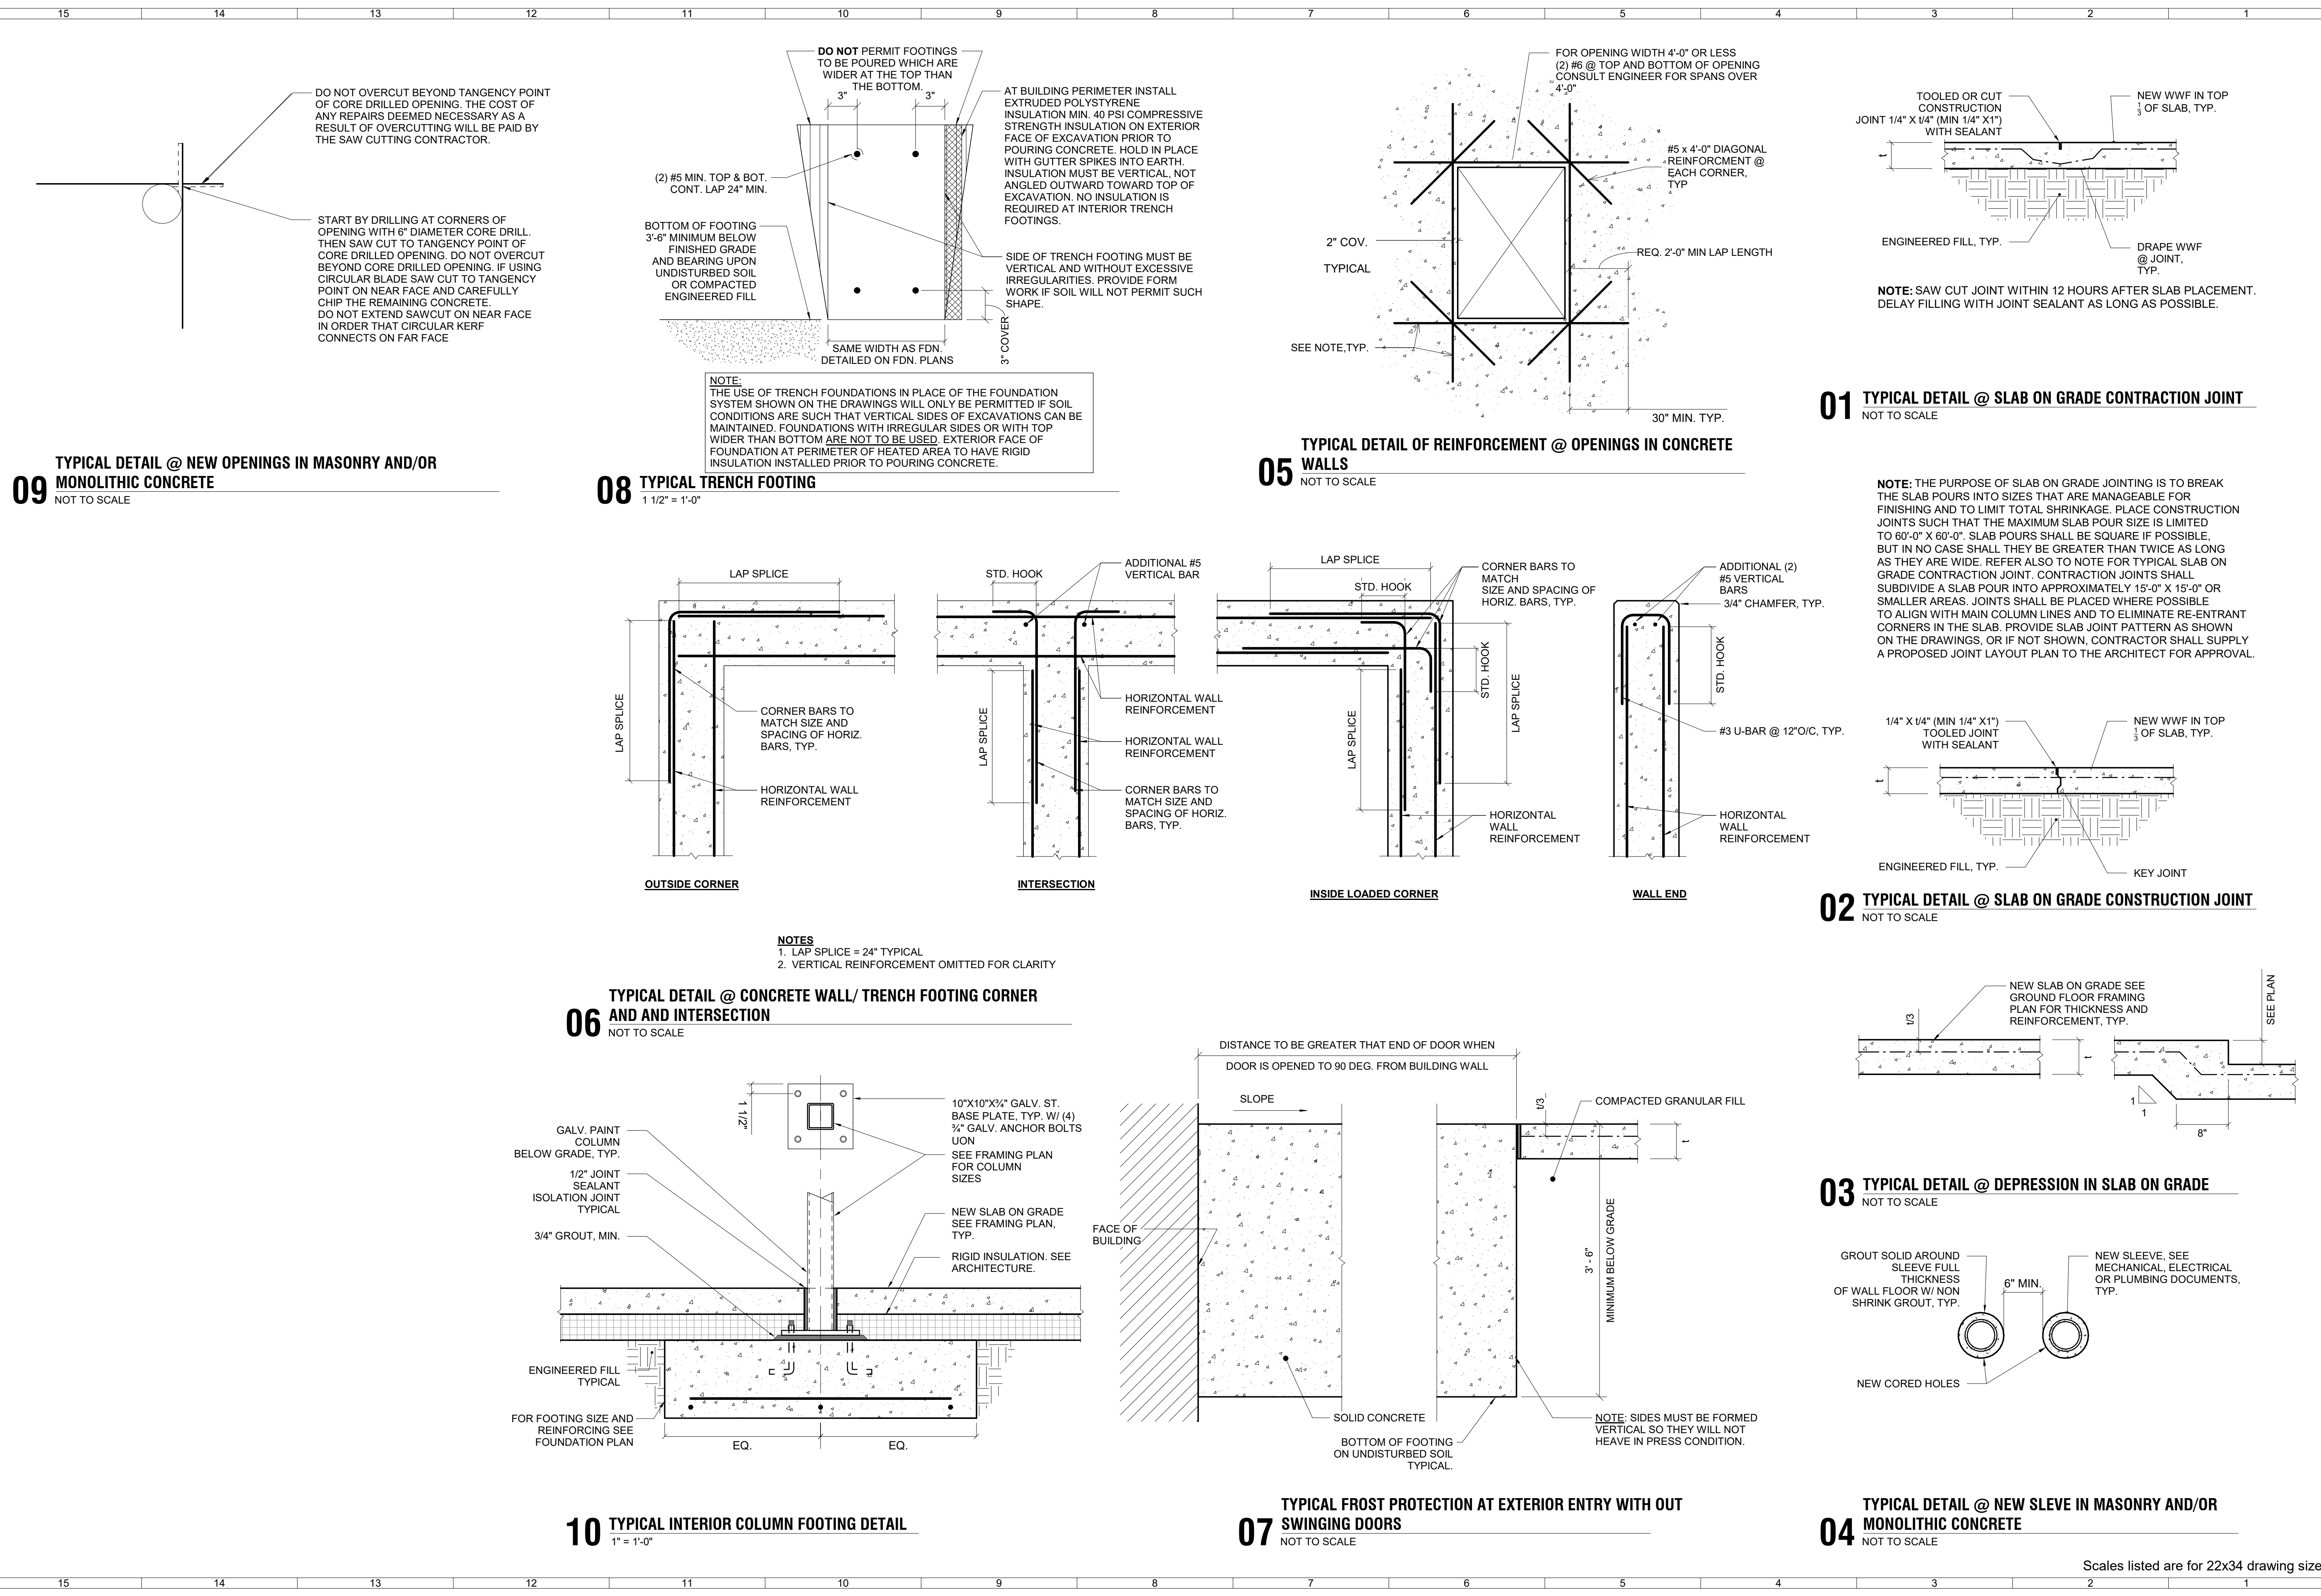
15 14 13 12 11 10 9 8 7 6 5 4 3 2 1

DO NOT OVERCUT BEYOND TANGENCY POINT OF CORE DRILLED OPENING. THE COST OF ANY REPAIRS DEEMED NECESSARY AS A RESULT OF OVERCUTTING WILL BE PAID BY THE SAW CUTTING CONTRACTOR.

START BY DRILLING AT CORNERS OF OPENING WITH 6" DIAMETER CORE DRILL. THEN SAW CUT TO TANGENCY POINT OF CORE DRILLED OPENING. DO NOT OVERCUT BEYOND CORE DRILLED OPENING. IF USING CIRCULAR BLADE SAW CUT TO TANGENCY POINT ON NEAR FACE AND CAREFULLY CHIP THE REMAINING CONCRETE. DO NOT EXTEND SAWCUT ON NEAR FACE IN ORDER THAT CIRCULAR KERF CONNECTS ON FAR FACE

09 TYPICAL DETAIL @ NEW OPENINGS IN MASONRY AND/OR MONOLITHIC CONCRETE
NOT TO SCALE

DO NOT PERMIT FOOTINGS TO BE POURED WHICH ARE WIDER AT THE TOP THAN THE BOTTOM.
3" 3"
AT BUILDING PERIMETER INSTALL EXTRUDED POLYSTYRENE INSULATION MIN. 40 PSI COMPRESSIVE STRENGTH INSULATION ON EXTERIOR FACE OF EXCAVATION PRIOR TO POURING CONCRETE. HOLD IN PLACE WITH GUTTER SPIKES INTO EARTH. INSULATION MUST BE VERTICAL, NOT ANGLED OUTWARD TOWARD TOP OF EXCAVATION. NO INSULATION IS REQUIRED AT INTERIOR TRENCH FOOTINGS.
(2) #5 MIN. TOP & BOT. CONT. LAP 24" MIN.
BOTTOM OF FOOTING 3'-6" MINIMUM BELOW FINISHED GRADE AND BEARING UPON UNDISTURBED SOIL OR COMPACTED ENGINEERED FILL
SIDE OF TRENCH FOOTING MUST BE VERTICAL AND WITHOUT EXCESSIVE IRREGULARITIES. PROVIDE FORM WORK IF SOIL WILL NOT PERMIT SUCH SHAPE.
3" COVER
SAME WIDTH AS FDN. DETAILED ON FDN. PLANS
NOTE:
THE USE OF TRENCH FOUNDATIONS IN PLACE OF THE FOUNDATION SYSTEM SHOWN ON THE DRAWINGS WILL ONLY BE PERMITTED IF SOIL CONDITIONS ARE SUCH THAT VERTICAL SIDES OF EXCAVATIONS CAN BE MAINTAINED. FOUNDATIONS WITH IRREGULAR SIDES OR WITH TOP WIDER THAN BOTTOM ARE NOT TO BE USED. EXTERIOR FACE OF FOUNDATION AT PERIMETER OF HEATED AREA TO HAVE RIGID INSULATION INSTALLED PRIOR TO POURING CONCRETE.

08 TYPICAL TRENCH FOOTING
1 1/2" = 1'-0"

FOR OPENING WIDTH 4'-0" OR LESS (2) #6 @ TOP AND BOTTOM OF OPENING CONSULT ENGINEER FOR SPANS OVER 4'-0"
#5 x 4'-0" DIAGONAL REINFORCMENT @ EACH CORNER, TYP
2" COV.
TYPICAL
REQ. 2'-0" MIN LAP LENGTH
SEE NOTE,TYP.
30" MIN. TYP.

05 TYPICAL DETAIL OF REINFORCEMENT @ OPENINGS IN CONCRETE WALLS
NOT TO SCALE

TOOLED OR CUT CONSTRUCTION JOINT 1/4" X t/4" (MIN 1/4" X1") WITH SEALANT
NEW WWF IN TOP $\frac{1}{3}$ OF SLAB, TYP.
t
ENGINEERED FILL, TYP.
DRAPE WWF @ JOINT, TYP.
NOTE: SAW CUT JOINT WITHIN 12 HOURS AFTER SLAB PLACEMENT. DELAY FILLING WITH JOINT SEALANT AS LONG AS POSSIBLE.

01 TYPICAL DETAIL @ SLAB ON GRADE CONTRACTION JOINT
NOT TO SCALE

NOTE: THE PURPOSE OF SLAB ON GRADE JOINTING IS TO BREAK THE SLAB POURS INTO SIZES THAT ARE MANAGEABLE FOR FINISHING AND TO LIMIT TOTAL SHRINKAGE. PLACE CONSTRUCTION JOINTS SUCH THAT THE MAXIMUM SLAB POUR SIZE IS LIMITED TO 60'-0" X 60'-0". SLAB POURS SHALL BE SQUARE IF POSSIBLE, BUT IN NO CASE SHALL THEY BE GREATER THAN TWICE AS LONG AS THEY ARE WIDE. REFER ALSO TO NOTE FOR TYPICAL SLAB ON GRADE CONTRACTION JOINT. CONTRACTION JOINTS SHALL SUBDIVIDE A SLAB POUR INTO APPROXIMATELY 15'-0" X 15'-0" OR SMALLER AREAS. JOINTS SHALL BE PLACED WHERE POSSIBLE TO ALIGN WITH MAIN COLUMN LINES AND TO ELIMINATE RE-ENTRANT CORNERS IN THE SLAB. PROVIDE SLAB JOINT PATTERN AS SHOWN ON THE DRAWINGS, OR IF NOT SHOWN, CONTRACTOR SHALL SUPPLY A PROPOSED JOINT LAYOUT PLAN TO THE ARCHITECT FOR APPROVAL.

LAP SPLICE
LAP SPLICE
CORNER BARS TO MATCH SIZE AND SPACING OF HORIZ. BARS, TYP.
HORIZONTAL WALL REINFORCEMENT
OUTSIDE CORNER

STD. HOOK
ADDITIONAL #5 VERTICAL BAR
LAP SPLICE
HORIZONTAL WALL REINFORCEMENT
HORIZONTAL WALL REINFORCEMENT
CORNER BARS TO MATCH SIZE AND SPACING OF HORIZ. BARS, TYP.
INTERSECTION

LAP SPLICE
STD. HOOK
CORNER BARS TO MATCH SIZE AND SPACING OF HORIZ. BARS, TYP.
STD. HOOK
LAP SPLICE
LAP SPLICE
HORIZONTAL WALL REINFORCEMENT
INSIDE LOADED CORNER

ADDITIONAL (2) #5 VERTICAL BARS
3/4" CHAMFER, TYP.
STD. HOOK
#3 U-BAR @ 12"O/C, TYP.
HORIZONTAL WALL REINFORCEMENT
WALL END

1/4" X t/4" (MIN 1/4" X1") TOOLED JOINT WITH SEALANT
NEW WWF IN TOP $\frac{1}{3}$ OF SLAB, TYP.
t
ENGINEERED FILL, TYP.
KEY JOINT

02 TYPICAL DETAIL @ SLAB ON GRADE CONSTRUCTION JOINT
NOT TO SCALE

NOTES
1. LAP SPLICE = 24" TYPICAL
2. VERTICAL REINFORCEMENT OMITTED FOR CLARITY

06 TYPICAL DETAIL @ CONCRETE WALL/ TRENCH FOOTING CORNER AND AND INTERSECTION
NOT TO SCALE

t/3
NEW SLAB ON GRADE SEE GROUND FLOOR FRAMING PLAN FOR THICKNESS AND REINFORCEMENT, TYP.
SEE PLAN
t
1
1
8"

03 TYPICAL DETAIL @ DEPRESSION IN SLAB ON GRADE
NOT TO SCALE

1 1/2"
10"X10"X¾" GALV. ST. BASE PLATE, TYP. W/ (4) ¾" GALV. ANCHOR BOLTS UON
SEE FRAMING PLAN FOR COLUMN SIZES
GALV. PAINT COLUMN BELOW GRADE, TYP.
1/2" JOINT SEALANT ISOLATION JOINT TYPICAL
3/4" GROUT, MIN.
NEW SLAB ON GRADE SEE FRAMING PLAN, TYP.
RIGID INSULATION. SEE ARCHITECTURE.
ENGINEERED FILL TYPICAL
FOR FOOTING SIZE AND REINFORCING SEE FOUNDATION PLAN
EQ. EQ.

10 TYPICAL INTERIOR COLUMN FOOTING DETAIL
1" = 1'-0"

DISTANCE TO BE GREATER THAT END OF DOOR WHEN DOOR IS OPENED TO 90 DEG. FROM BUILDING WALL
SLOPE
t/3
COMPACTED GRANULAR FILL
t
FACE OF BUILDING
3' - 6"
MINIMUM BELOW GRADE
SOLID CONCRETE
BOTTOM OF FOOTING ON UNDISTURBED SOIL TYPICAL.
NOTE: SIDES MUST BE FORMED VERTICAL SO THEY WILL NOT HEAVE IN PRESS CONDITION.

07 TYPICAL FROST PROTECTION AT EXTERIOR ENTRY WITH OUT SWINGING DOORS
NOT TO SCALE

GROUT SOLID AROUND SLEEVE FULL THICKNESS OF WALL FLOOR W/ NON SHRINK GROUT, TYP.
6" MIN.
NEW SLEEVE, SEE MECHANICAL, ELECTRICAL OR PLUMBING DOCUMENTS, TYP.
NEW CORED HOLES

04 TYPICAL DETAIL @ NEW SLEVE IN MASONRY AND/OR MONOLITHIC CONCRETE
NOT TO SCALE

Scales listed are for 22x34 drawing size

15 14 13 12 11 10 9 8 7 6 5 4 3 2 1